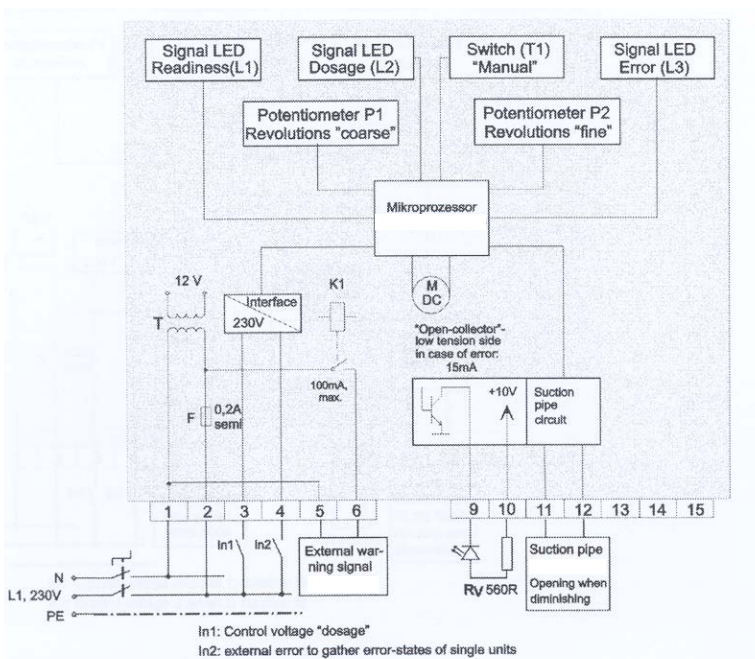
Signal LED Readiness(L1)

Signal LED Dosage (L2)

Switch (T1) "Manual"

Signal LED Error (L3)

Potentiometer P1 Revolutions "coarse"

Potentiometer P2 Revolutions "fine"

Mikroprozessor

12 V

T

Interface 230V

K1

M DC

"Open-collector"- low tension side in case of error: 15mA

100mA, max.

F 0,2A semi

+10V

Suction pipe circuit

| 1 | 2 | 3 | 4 | 5 | 6 | 9 | 10 | 11 | 12 | 13 | 14 | 15 |
|---|---|---|---|---|---|---|---|---|---|---|---|---|

In1

In2

External warning signal

Suction pipe

Opening when diminishing

Rv 560R

N

L1, 230V

PE

In1: Control voltage "dosage"

In2: external error to gather error-states of single units